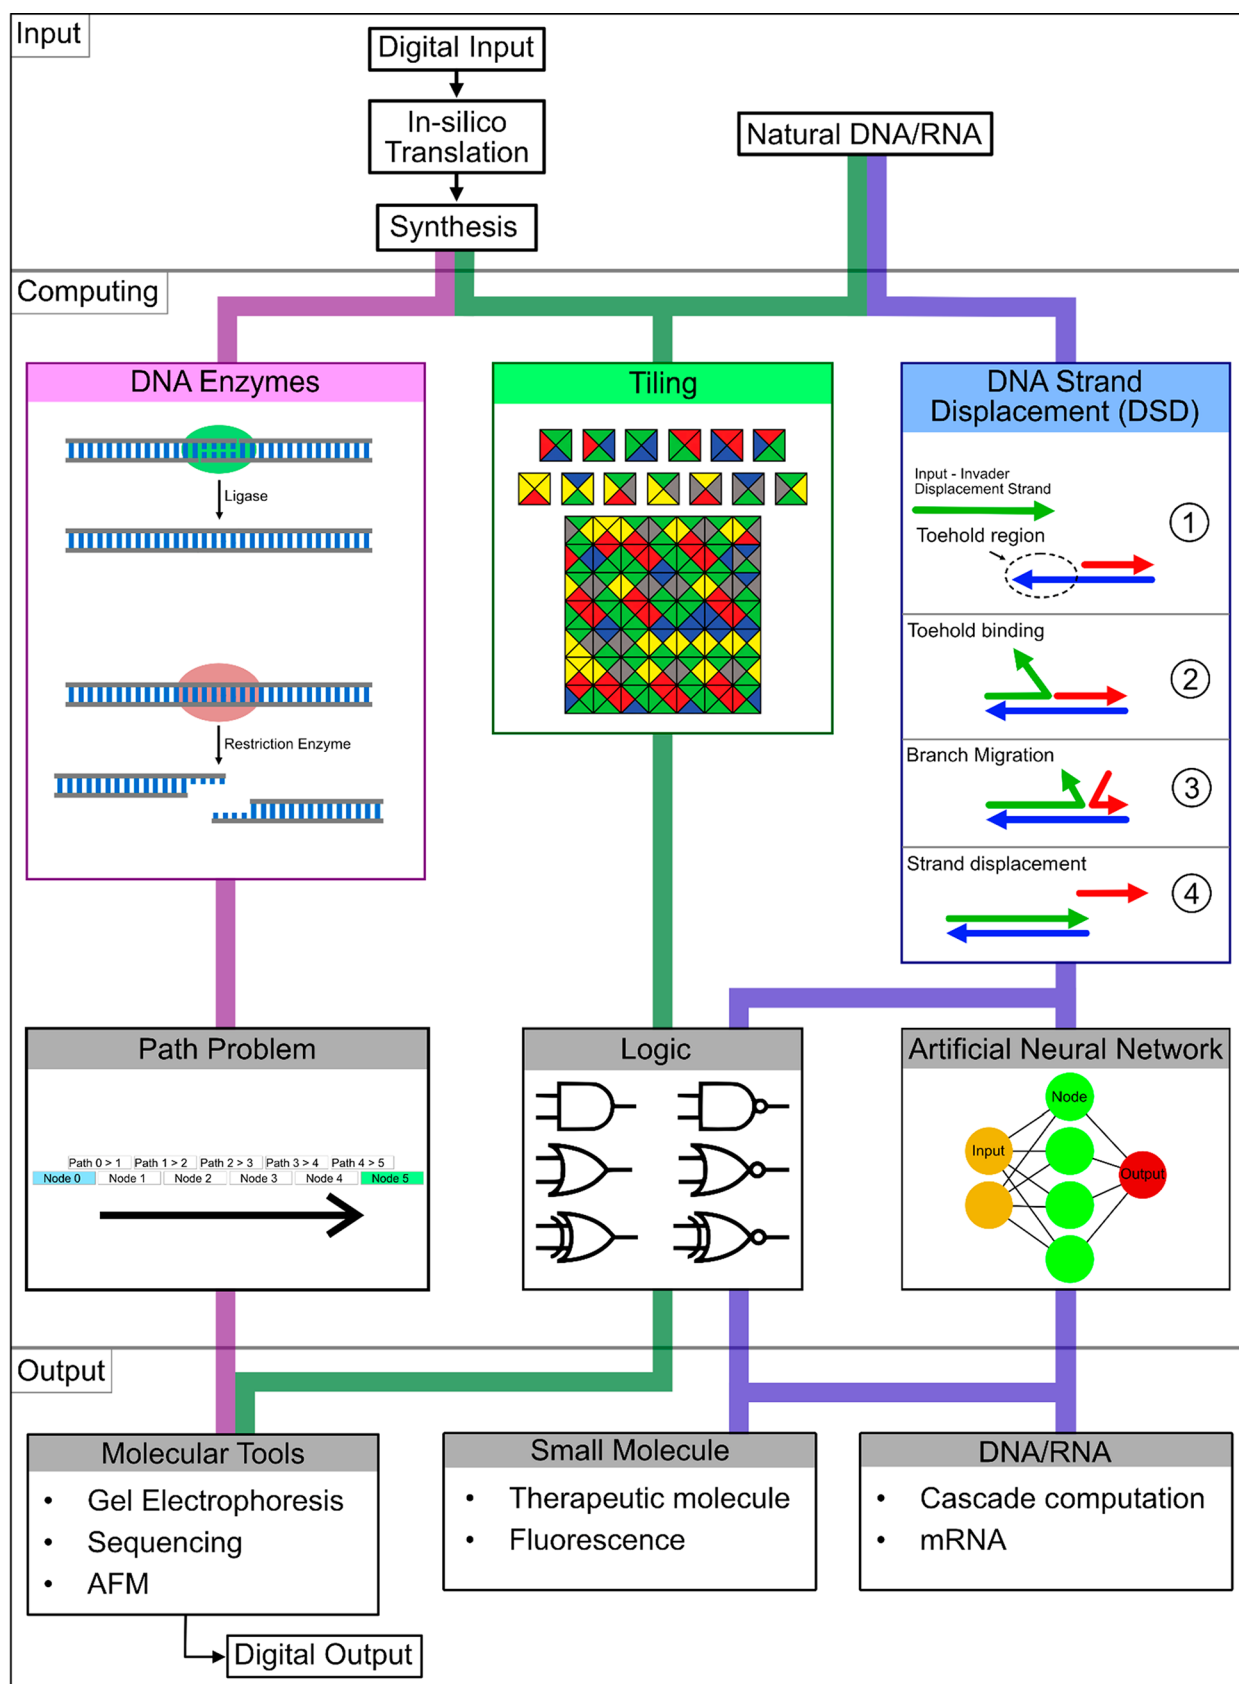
Input

Digital Input

In-silico Translation

Synthesis

Natural DNA/RNA

Computing

DNA Enzymes

Ligase

Restriction Enzyme

Tiling

DNA Strand Displacement (DSD)

Input - Invader Displacement Strand

Toehold region

1

Toehold binding

2

Branch Migration

3

Strand displacement

4

Path Problem

| Path 0 > 1 | Path 1 > 2 | Path 2 > 3 | Path 3 > 4 | Path 4 > 5 | |
|---|---|---|---|---|---|
| Node 0 | Node 1 | Node 2 | Node 3 | Node 4 | Node 5 |

Logic

Artificial Neural Network

Node

Input

Output

Output

Molecular Tools

• Gel Electrophoresis
• Sequencing
• AFM

Small Molecule

• Therapeutic molecule
• Fluorescence

DNA/RNA

• Cascade computation
• mRNA

Digital Output